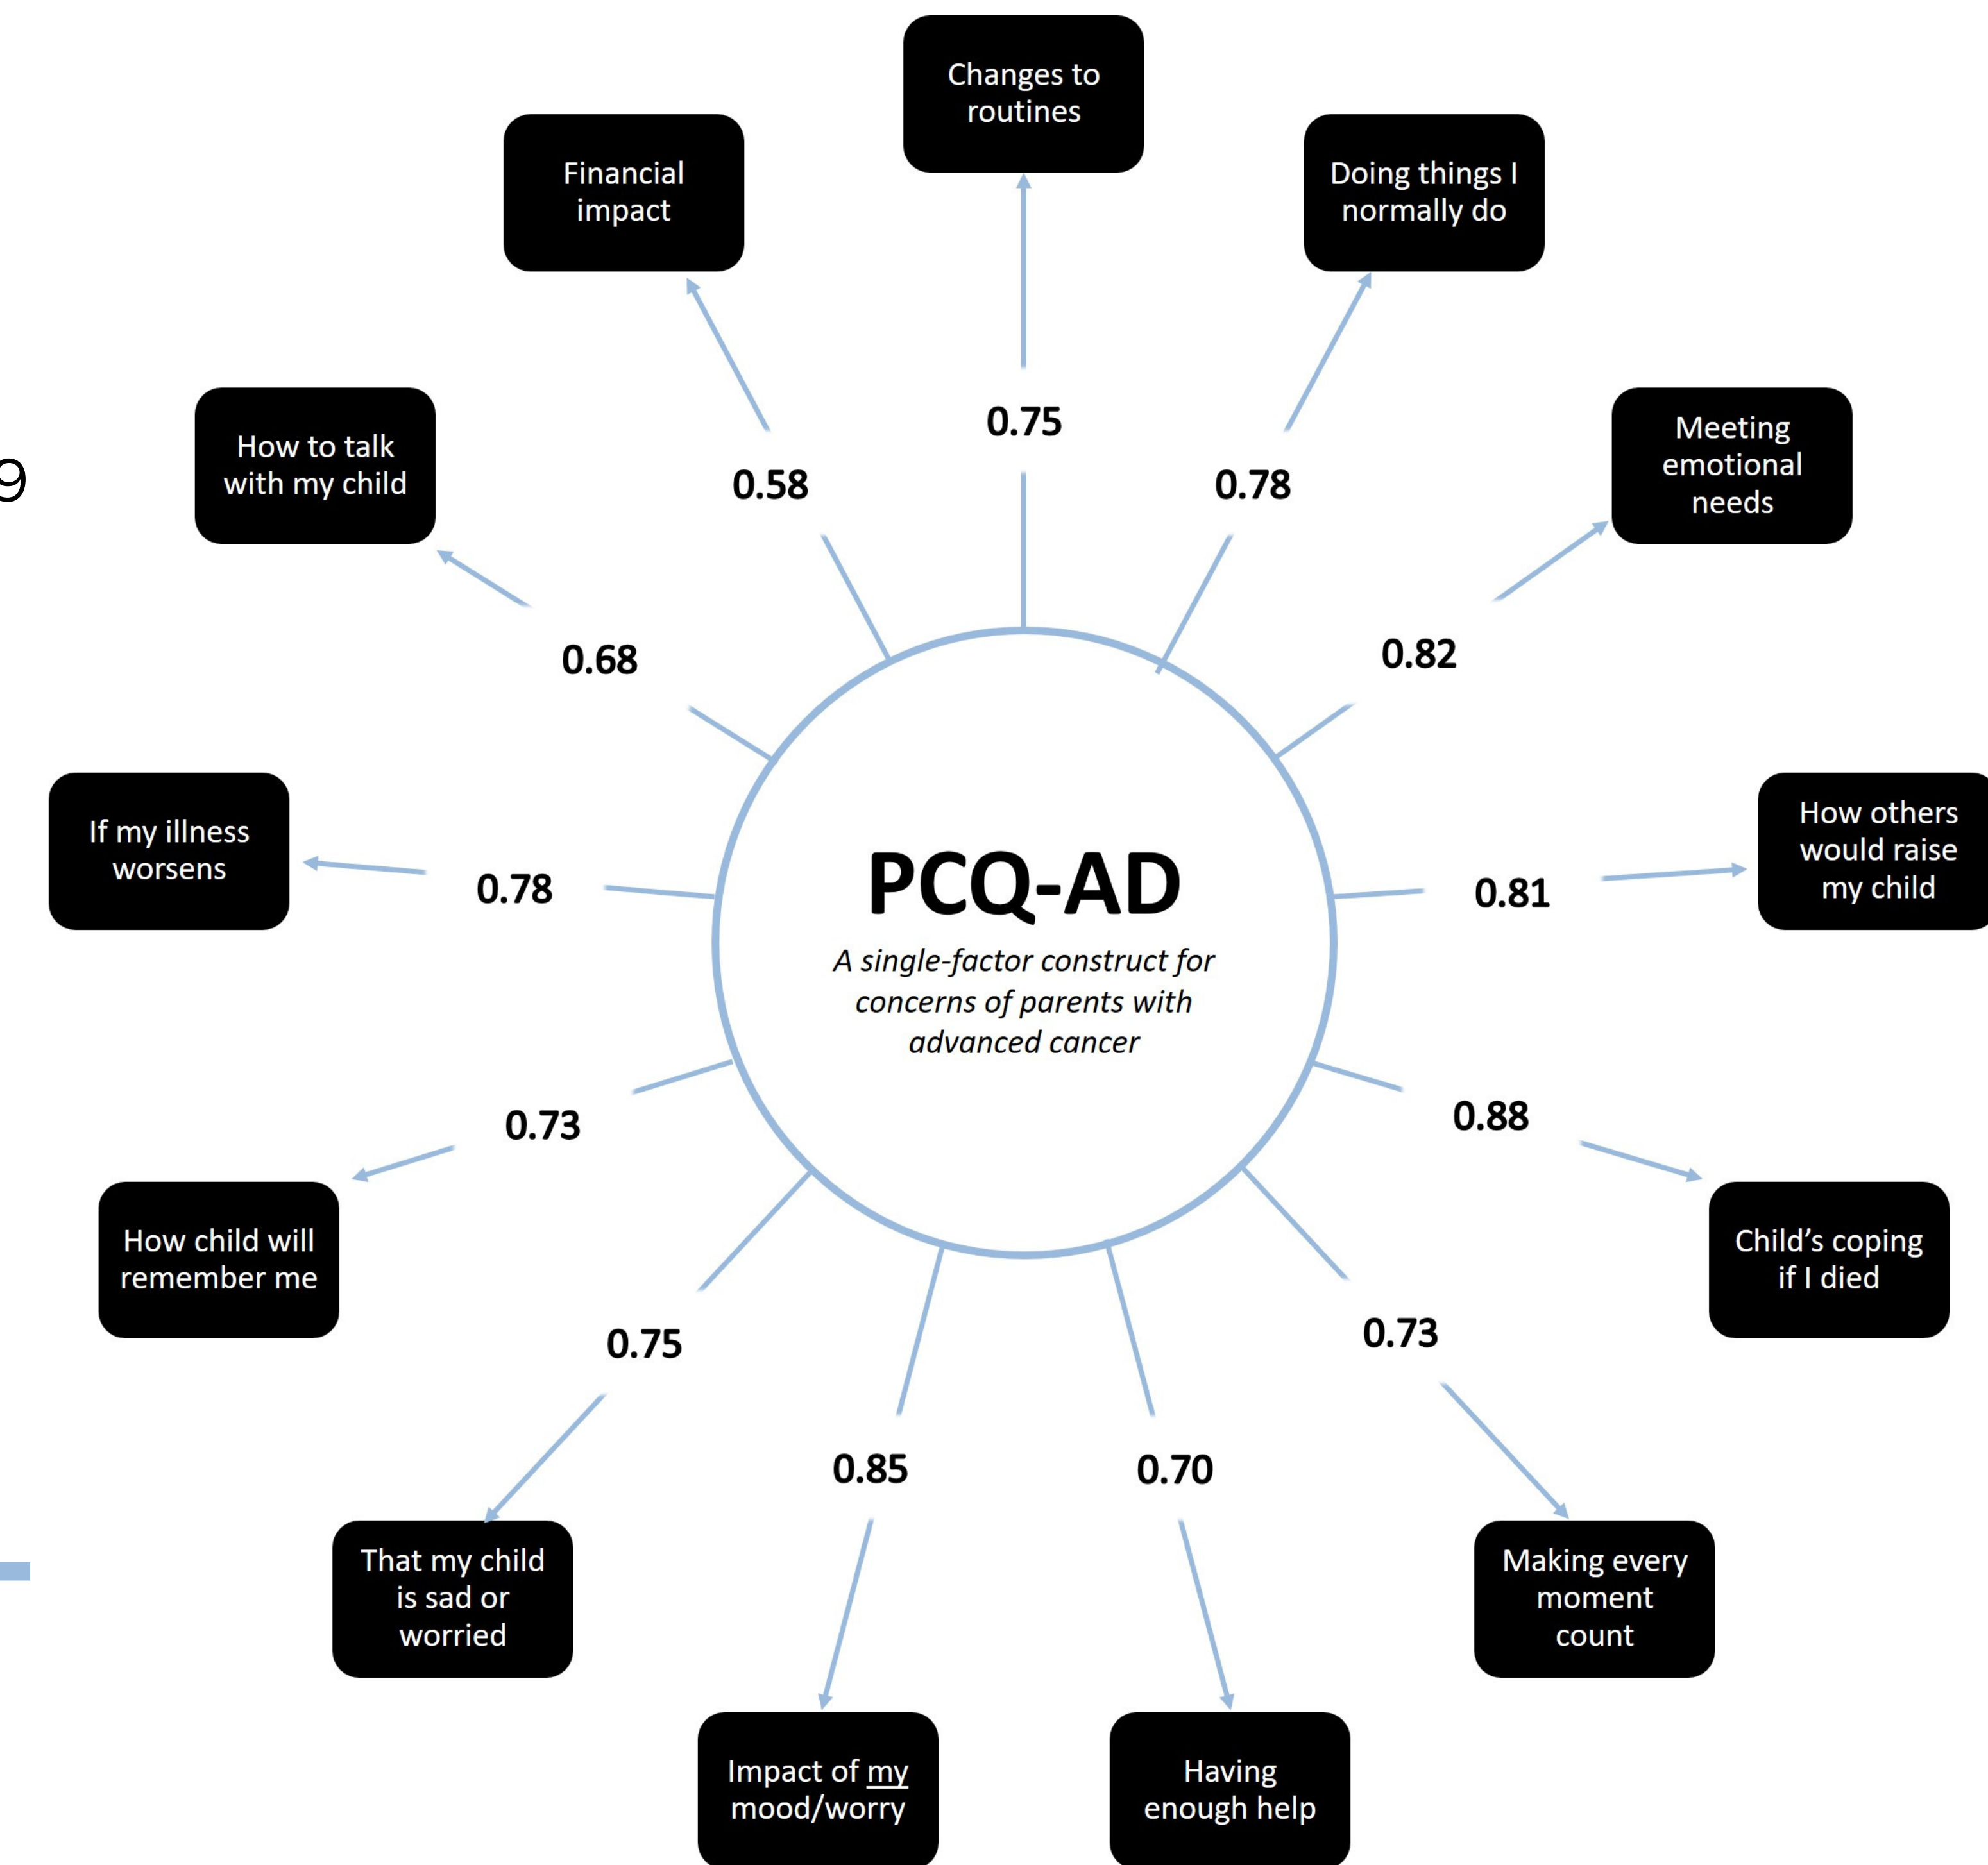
9

Changes to routines

0.75

Financial impact

0.58

Doing things I normally do

0.78

How to talk with my child

0.68

Meeting emotional needs

0.82

If my illness worsens

0.78

PCQ-AD

*A single-factor construct for concerns of parents with advanced cancer*

How others would raise my child

0.81

0.73

How child will remember me

0.88

Child's coping if I died

0.75

0.73

0.85

0.70

That my child is sad or worried

Making every moment count

Impact of my mood/worry

Having enough help